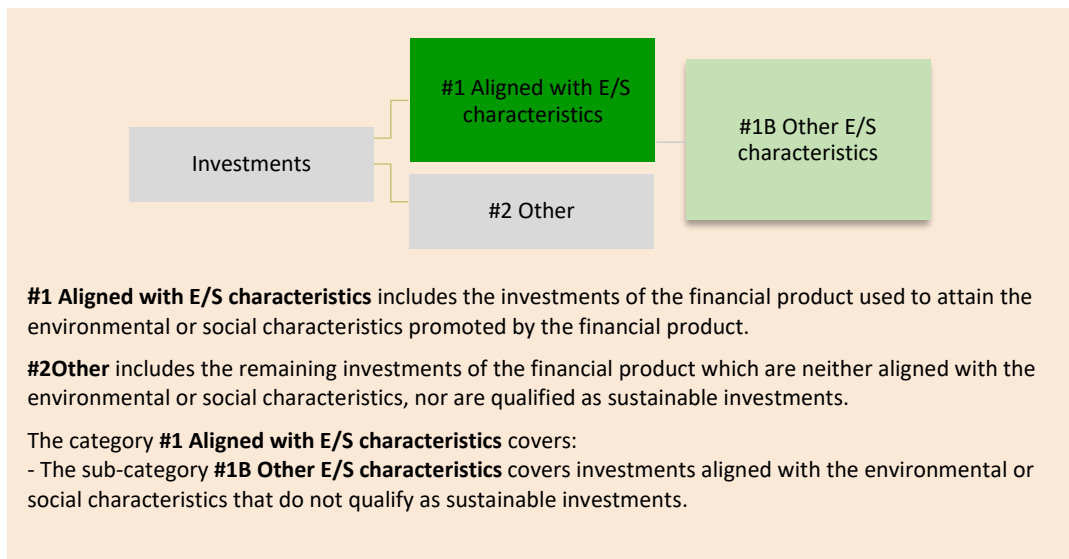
Investments

#1 Aligned with E/S characteristics

#2 Other

#1B Other E/S characteristics

**#1 Aligned with E/S characteristics** includes the investments of the financial product used to attain the environmental or social characteristics promoted by the financial product.

**#2Other** includes the remaining investments of the financial product which are neither aligned with the environmental or social characteristics, nor are qualified as sustainable investments.

The category **#1 Aligned with E/S characteristics** covers:
- The sub-category **#1B Other E/S characteristics** covers investments aligned with the environmental or social characteristics that do not qualify as sustainable investments.